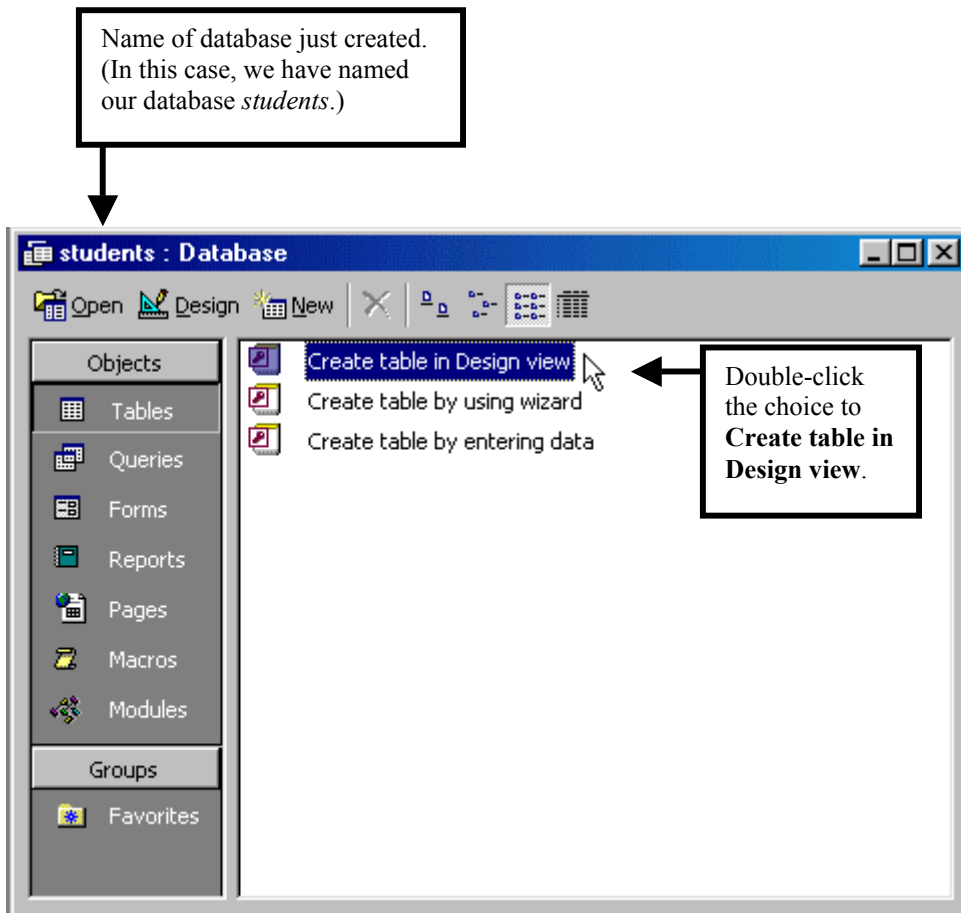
Name of database just created. (In this case, we have named our database *students*.)

students : Database

Open Design New

Objects
Tables
Queries
Forms
Reports
Pages
Macros
Modules
Groups
Favorites

Create table in Design view
Create table by using wizard
Create table by entering data

Double-click the choice to **Create table in Design view**.